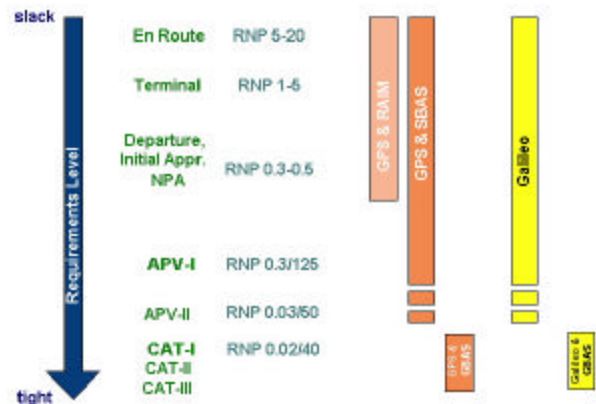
slack

Requirements Level

tight

En Route RNP 5-20

Terminal RNP 1-5

Departure, Initial Appr. NPA RNP 0.3-0.5

APV-I RNP 0.3/125

APV-II RNP 0.03/50

CAT-I RNP 0.02/40

CAT-II

CAT-III

GPS & RAIM

GPS & SBAS

Galileo

GPS & GBAS

Galileo & GBAS